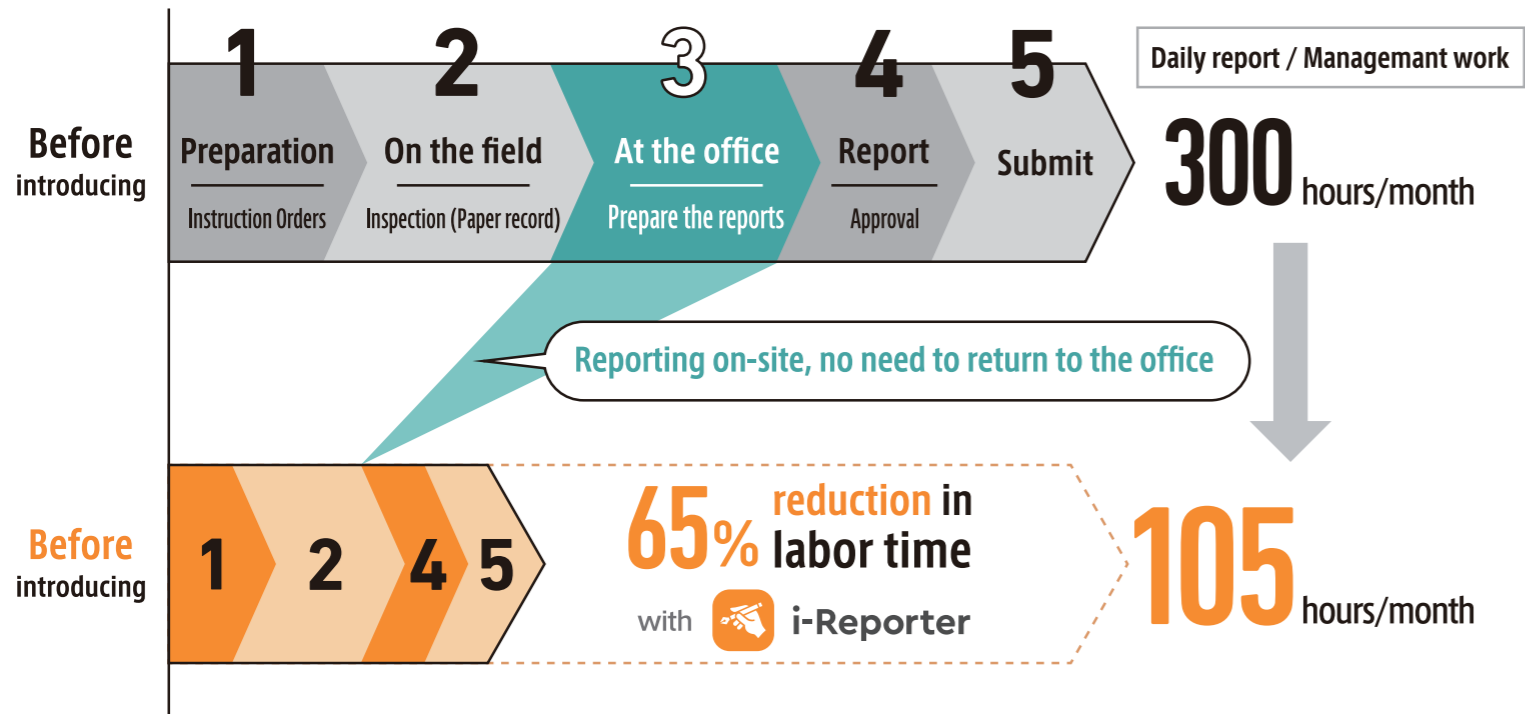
Before introducing

1
Preparation
Instruction Orders

2
On the field
Inspection (Paper record)

3
At the office
Prepare the reports

4
Report
Approval

5
Submit

Daily report / Managemant work

300 hours/month

Reporting on-site, no need to return to the office

Before introducing

1 2 4 5

65% reduction in labor time

with i-Reporter

105 hours/month